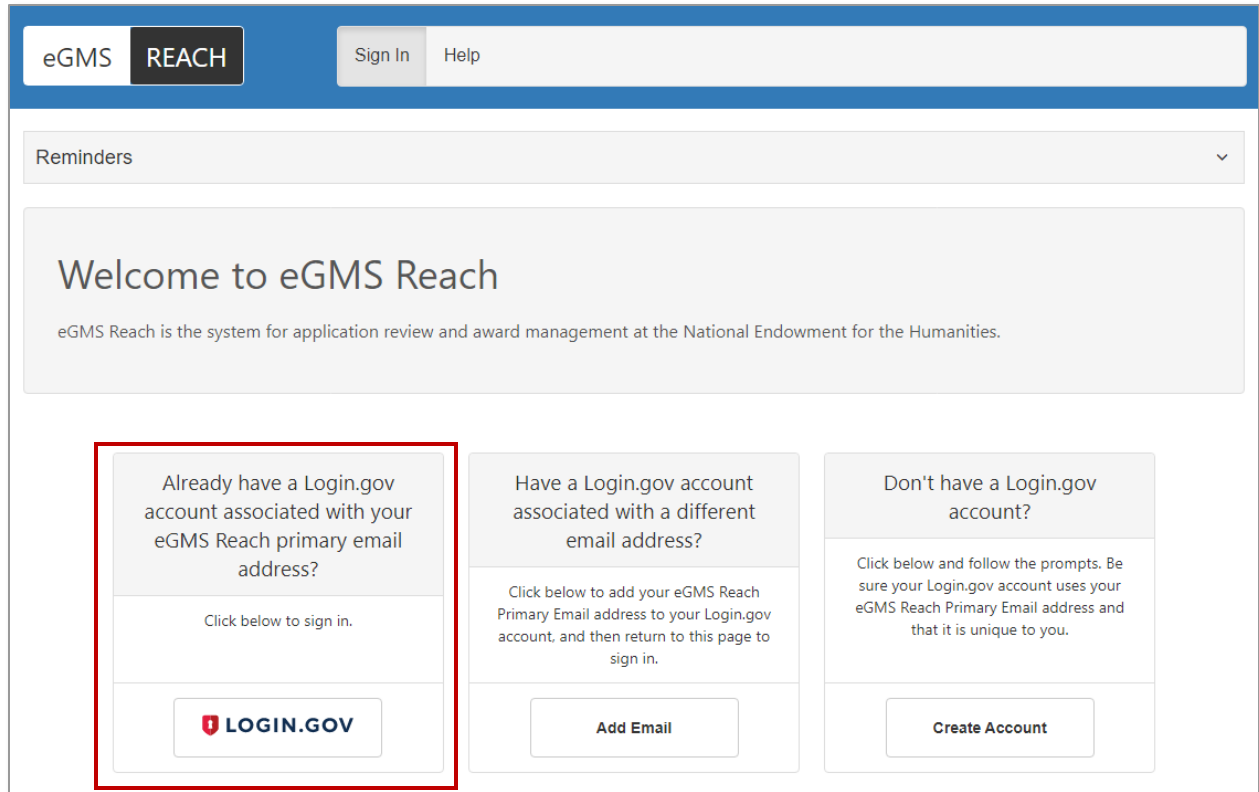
eGMS REACH

Sign In Help

Reminders

Welcome to eGMS Reach

eGMS Reach is the system for application review and award management at the National Endowment for the Humanities.

Already have a Login.gov account associated with your eGMS Reach primary email address?

Click below to sign in.

LOGIN.GOV

Have a Login.gov account associated with a different email address?

Click below to add your eGMS Reach Primary Email address to your Login.gov account, and then return to this page to sign in.

Add Email

Don't have a Login.gov account?

Click below and follow the prompts. Be sure your Login.gov account uses your eGMS Reach Primary Email address and that it is unique to you.

Create Account